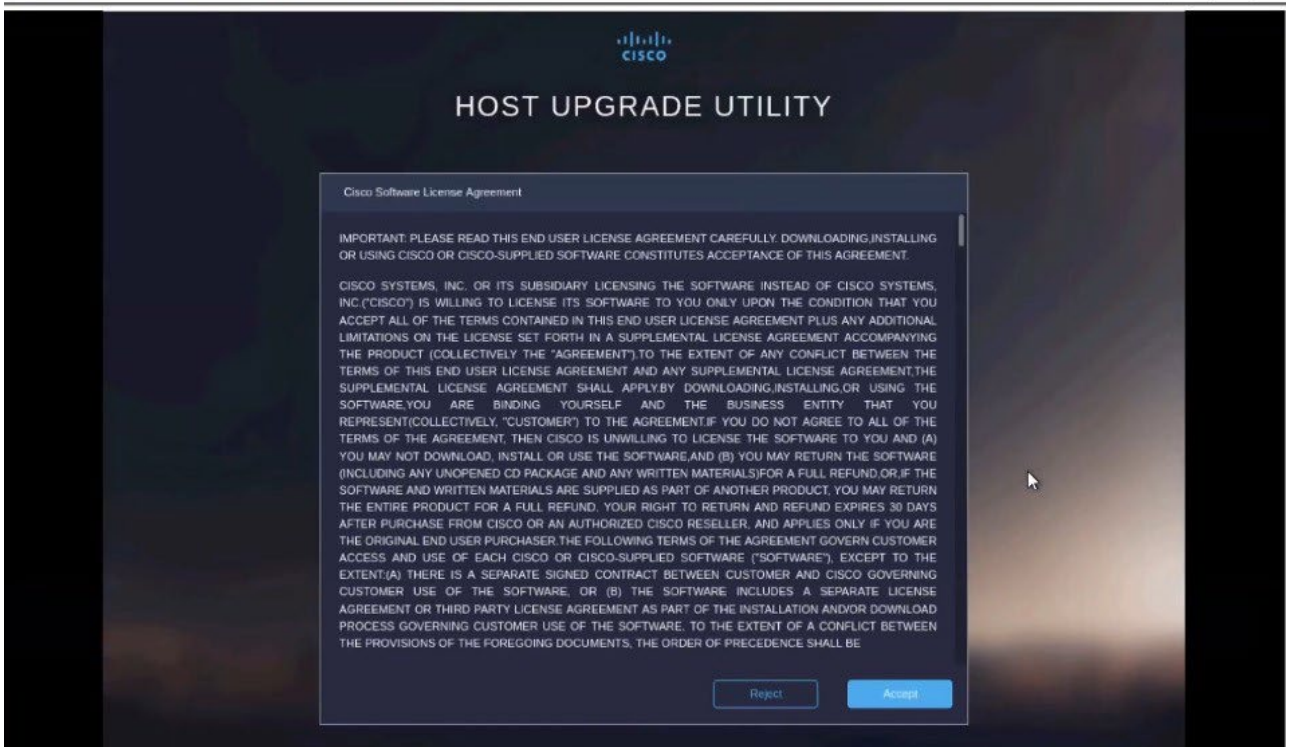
cisco

HOST UPGRADE UTILITY

Cisco Software License Agreement

IMPORTANT: PLEASE READ THIS END USER LICENSE AGREEMENT CAREFULLY. DOWNLOADING,INSTALLING OR USING CISCO OR CISCO-SUPPLIED SOFTWARE CONSTITUTES ACCEPTANCE OF THIS AGREEMENT.

CISCO SYSTEMS, INC. OR ITS SUBSIDIARY LICENSING THE SOFTWARE INSTEAD OF CISCO SYSTEMS, INC.("CISCO") IS WILLING TO LICENSE ITS SOFTWARE TO YOU ONLY UPON THE CONDITION THAT YOU ACCEPT ALL OF THE TERMS CONTAINED IN THIS END USER LICENSE AGREEMENT PLUS ANY ADDITIONAL LIMITATIONS ON THE LICENSE SET FORTH IN A SUPPLEMENTAL LICENSE AGREEMENT ACCOMPANYING THE PRODUCT (COLLECTIVELY THE "AGREEMENT").TO THE EXTENT OF ANY CONFLICT BETWEEN THE TERMS OF THIS END USER LICENSE AGREEMENT AND ANY SUPPLEMENTAL LICENSE AGREEMENT,THE SUPPLEMENTAL LICENSE AGREEMENT SHALL APPLY.BY DOWNLOADING,INSTALLING,OR USING THE SOFTWARE,YOU ARE BINDING YOURSELF AND THE BUSINESS ENTITY THAT YOU REPRESENT(COLLECTIVELY, "CUSTOMER") TO THE AGREEMENT.IF YOU DO NOT AGREE TO ALL OF THE TERMS OF THE AGREEMENT, THEN CISCO IS UNWILLING TO LICENSE THE SOFTWARE TO YOU AND (A) YOU MAY NOT DOWNLOAD, INSTALL OR USE THE SOFTWARE,AND (B) YOU MAY RETURN THE SOFTWARE (INCLUDING ANY UNOPENED CD PACKAGE AND ANY WRITTEN MATERIALS)FOR A FULL REFUND,OR,IF THE SOFTWARE AND WRITTEN MATERIALS ARE SUPPLIED AS PART OF ANOTHER PRODUCT, YOU MAY RETURN THE ENTIRE PRODUCT FOR A FULL REFUND. YOUR RIGHT TO RETURN AND REFUND EXPIRES 30 DAYS AFTER PURCHASE FROM CISCO OR AN AUTHORIZED CISCO RESELLER, AND APPLIES ONLY IF YOU ARE THE ORIGINAL END USER PURCHASER.THE FOLLOWING TERMS OF THE AGREEMENT GOVERN CUSTOMER ACCESS AND USE OF EACH CISCO OR CISCO-SUPPLIED SOFTWARE ("SOFTWARE"), EXCEPT TO THE EXTENT:(A) THERE IS A SEPARATE SIGNED CONTRACT BETWEEN CUSTOMER AND CISCO GOVERNING CUSTOMER USE OF THE SOFTWARE, OR (B) THE SOFTWARE INCLUDES A SEPARATE LICENSE AGREEMENT OR THIRD PARTY LICENSE AGREEMENT AS PART OF THE INSTALLATION AND/OR DOWNLOAD PROCESS GOVERNING CUSTOMER USE OF THE SOFTWARE. TO THE EXTENT OF A CONFLICT BETWEEN THE PROVISIONS OF THE FOREGOING DOCUMENTS, THE ORDER OF PRECEDENCE SHALL BE

Reject
Accept